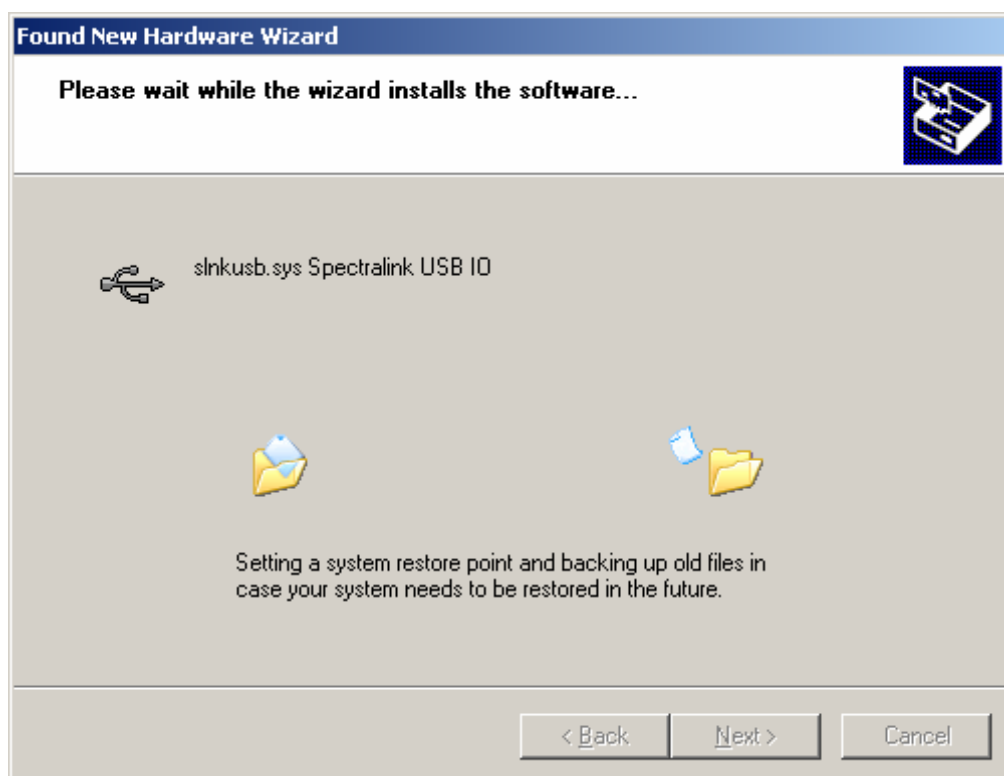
Found New Hardware Wizard

Please wait while the wizard installs the software...

slnkusb.sys Spectralink USB IO

Setting a system restore point and backing up old files in case your system needs to be restored in the future.

< Back
Next >
Cancel